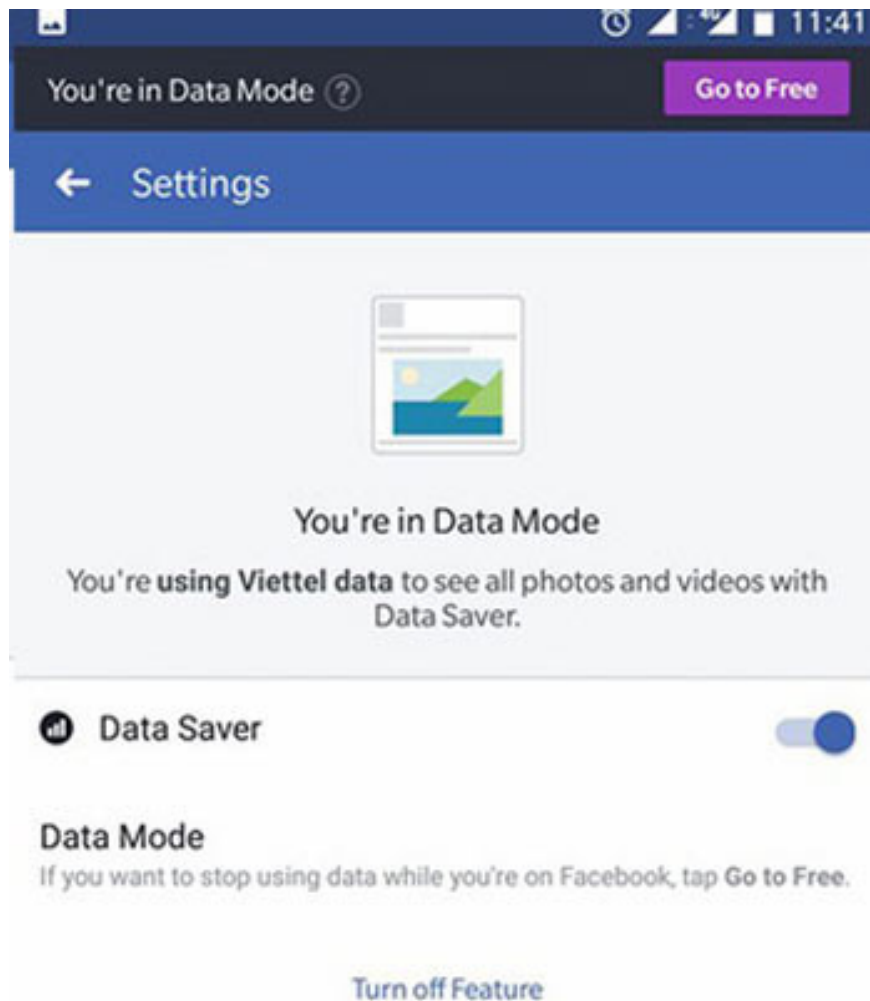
11:41

You're in Data Mode ?

Go to Free

← Settings

You're in Data Mode

You're using Viettel data to see all photos and videos with Data Saver.

Data Saver

Data Mode

If you want to stop using data while you're on Facebook, tap Go to Free.

Turn off Feature